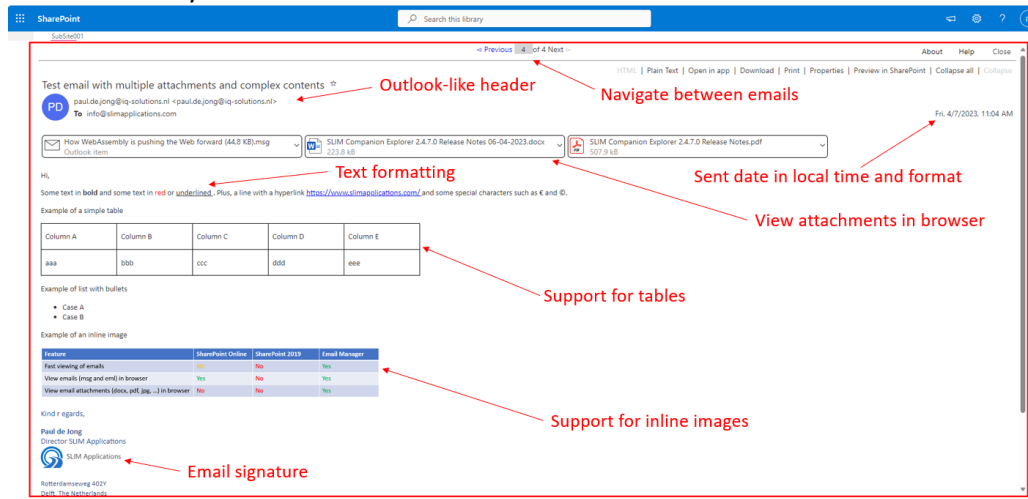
SharePoint

Search this library

SubSite001

◁ Previous 4 of 4 Next ▷

About Help Close

HTML | Plain Text | Open in app | Download | Print | Properties | Preview in SharePoint | Collapse all | Collapse

Test email with multiple attachments and complex contents ☆

Outlook-like header

Navigate between emails

PD

paul.de.jong@iq-solutions.nl <paul.de.jong@iq-solutions.nl>

To info@slimapplications.com

Fri, 4/7/2023, 11:04 AM

How WebAssembly is pushing the Web forward (44.8 KB).msg
Outlook item

SLIM Companion Explorer 2.4.7.0 Release Notes 06-04-2023.docx
223.8 kB

SLIM Companion Explorer 2.4.7.0 Release Notes.pdf
507.9 kB

Text formatting

Sent date in local time and format

Hi,

Some text in bold and some text in red or underlined . Plus, a line with a hyperlink https://www.slimapplications.com/ and some special characters such as € and ©.

View attachments in browser

Example of a simple table

| Column A | Column B | Column C | Column D | Column E |
|---|---|---|---|---|
| aaa | bbb | ccc | ddd | eee |

Example of list with bullets

- Case A
- Case B

Support for tables

Example of an inline image

| Feature | SharePoint Online | SharePoint 2019 | Email Manager |
|---|---|---|---|
| Fast viewing of emails | No | No | Yes |
| View emails (msg and eml) in browser | Yes | No | Yes |
| View email attachments (docx, pdf, jpg, ...) in browser | No | No | Yes |

Support for inline images

Kind r egards,

Paul de Jong
Director SLIM Applications

SLIM Applications

Email signature

Rotterdamseweg 402Y
Delft, The Netherlands